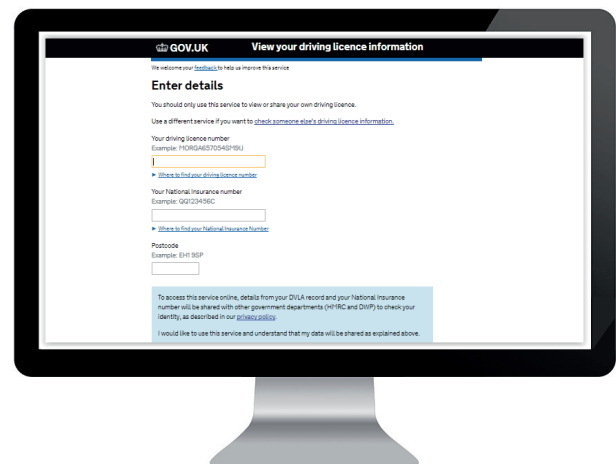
GOV.UK View your driving licence information

We welcome your feedback to help us improve this service

Enter details

You should only use this service to view or share your own driving licence.

Use a different service if you want to check someone else's driving licence information.

Your driving licence number
Example: MORGA657054SM9IJ

► Where to find your driving licence number

Your National Insurance number
Example: QQ123456C

► Where to find your National Insurance Number

Postcode
Example: EH1 9SP

To access this service online, details from your DVLA record and your National Insurance number will be shared with other government departments (HMRC and DWP) to check your identity, as described in our privacy policy.

I would like to use this service and understand that my data will be shared as explained above.